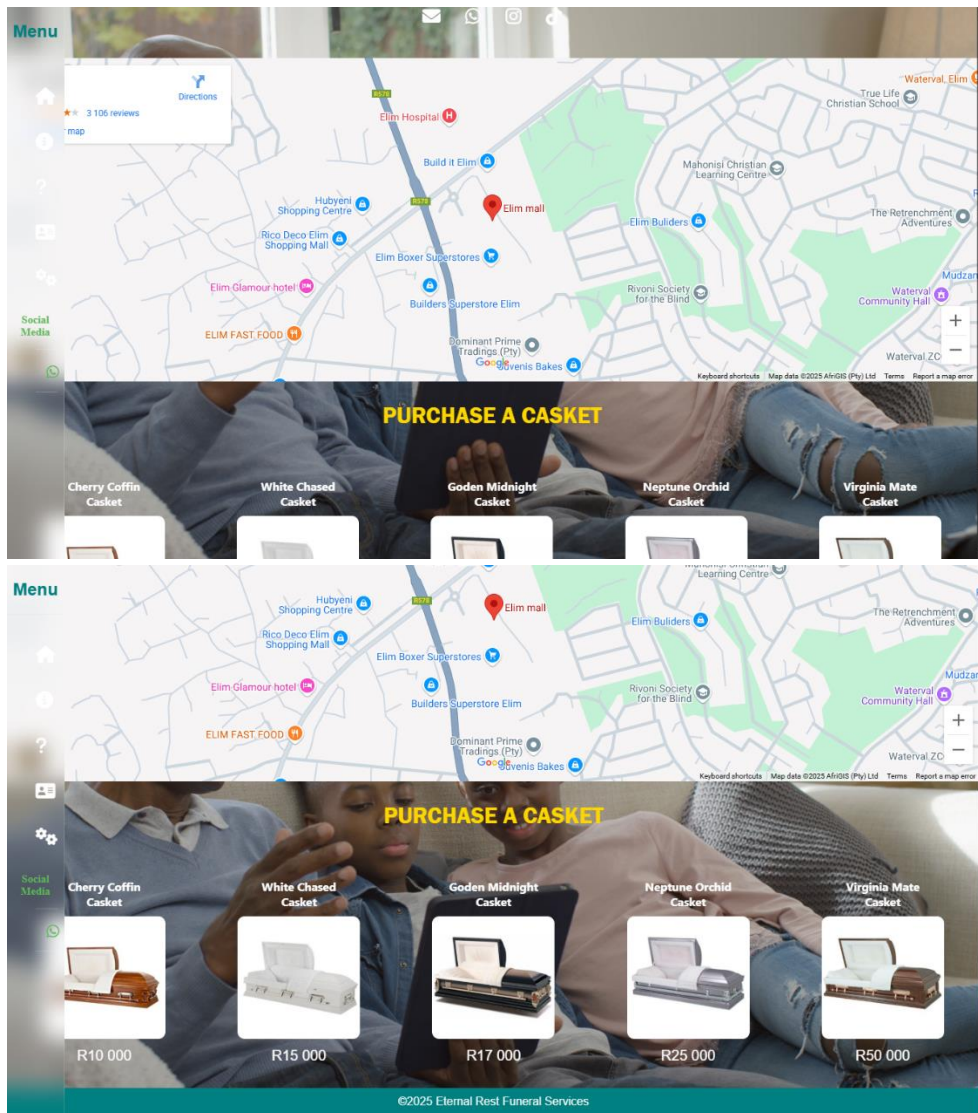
Menu

Directions
3 106 reviews
r map

R578
Elim Hospital
Build it Elim
Hubyeni Shopping Centre
Rico Deco Elim Shopping Mall
Elim mall
Elim Boxer Superstores
Elim Glamour hotel
Builders Superstore Elim
ELIM FAST FOOD
Dominant Prime Tradings (Pty)
Google
Suvenis Bakes
Waterval, Elim
True Life Christian School
Mahonisi Christian Learning Centre
Elim Buliders
The Retrenchment Adventures
Rivoni Society for the Blind
Waterval Community Hall
Mudzan
Waterval ZC
Keyboard shortcuts Map data ©2025 AfriGIS (Pty) Ltd Terms Report a map error

Social Media

PURCHASE A CASKET

Cherry Coffin Casket
White Chased Casket
Goden Midnight Casket
Neptune Orchid Casket
Virginia Mate Casket

Menu

Hubyeni Shopping Centre
Rico Deco Elim Shopping Mall
Elim mall
Elim Boxer Superstores
Elim Glamour hotel
Builders Superstore Elim
ELIM FAST FOOD
Dominant Prime Tradings (Pty)
Google
Suvenis Bakes
Learning Centre
Elim Buliders
The Retrenchment Adventures
Rivoni Society for the Blind
Waterval Community Hall
Waterval ZC
Keyboard shortcuts Map data ©2025 AfriGIS (Pty) Ltd Terms Report a map error

Social Media

PURCHASE A CASKET

Cherry Coffin Casket
R10 000
White Chased Casket
R15 000
Goden Midnight Casket
R17 000
Neptune Orchid Casket
R25 000
Virginia Mate Casket
R50 000

©2025 Eternal Rest Funeral Services